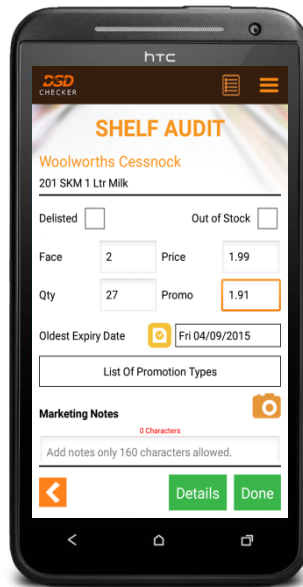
htc

DGD CHECKER

SHELF AUDIT

Woolworths Cessnock

201 SKM 1 Ltr Milk

Delisted

Out of Stock

Face 2

Price 1.99

Qty 27

Promo 1.91

Oldest Expiry Date

Fri 04/09/2015

List Of Promotion Types

Marketing Notes

0 Characters

Add notes only 160 characters allowed.

Details

Done